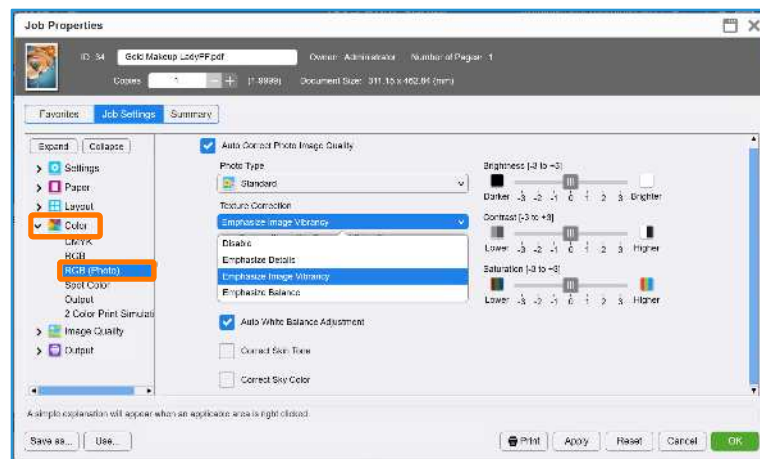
Job Properties

ID: 34 Gold Makeup LadyFF.pdf Owner: Administrator Number of Pages: 1

Copies 1 [1-9999] Document Size: 311.15 x 462.04 (mm)

Favorites Job Settings Summary

Expand Collapse

Settings
Paper
Layout
Color
CMYK
RGB
RGB (Photo)
Spot Color
Output
2 Color Print Simulati
Image Quality
Output

Auto Correct Photo Image Quality

Photo Type
Standard

Texture Correction
Emphasize Image Vibrancy
Disable
Emphasize Details
Emphasize Image Vibrancy
Emphasize Balance

Auto White Balance Adjustment

Correct Skin Tone

Correct Sky Color

Brightness [-3 to +3]
Darker -3 -2 -1 0 1 2 3 Brighter

Contrast [-3 to +3]
Lower -3 -2 -1 0 1 2 3 Higher

Saturation [-3 to +3]
Lower -3 -2 -1 0 1 2 3 Higher

A simple explanation will appear when an applicable area is right clicked.

Save as... Use... Print Apply Reset Cancel OK